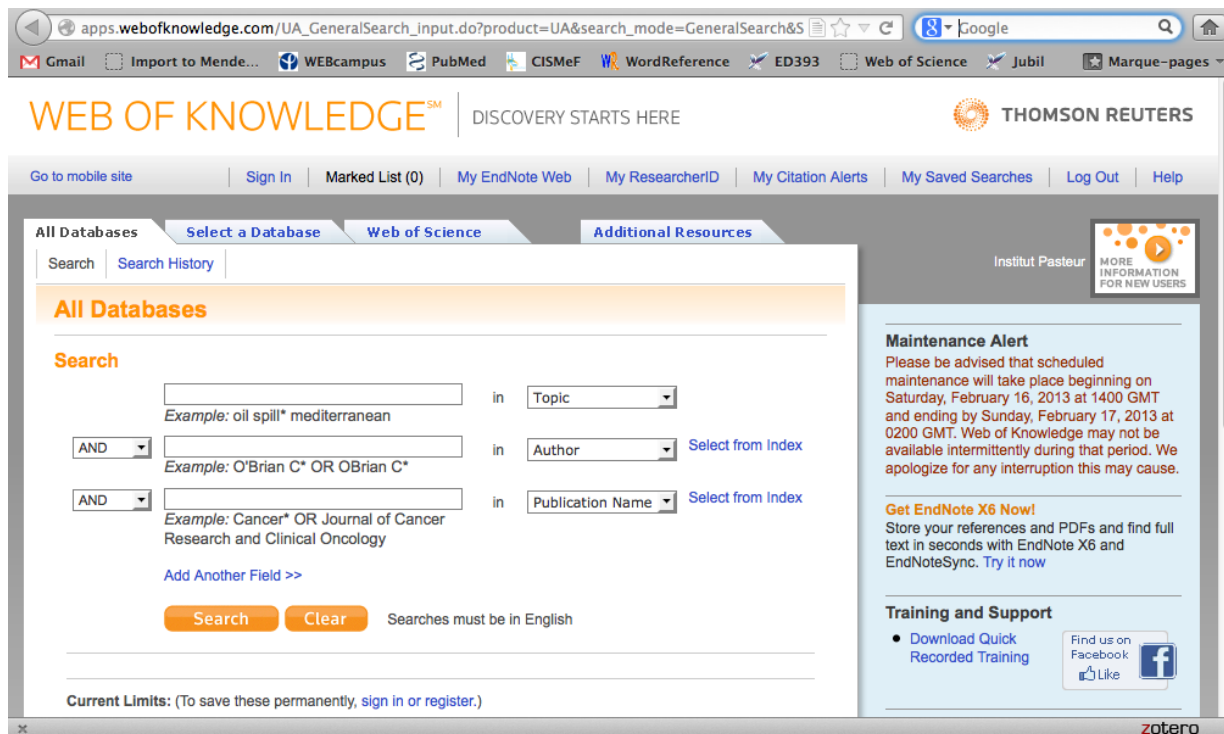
apps.webofknowledge.com/UA_GeneralSearch_input.do?product=UA&search_mode=GeneralSearch&S

Google

Gmail Import to Mende... WEBcampus PubMed CISMeF WordReference ED393 Web of Science Jubil Marque-pages

WEB OF KNOWLEDGE℠ DISCOVERY STARTS HERE

THOMSON REUTERS

Go to mobile site | Sign In | Marked List (0) | My EndNote Web | My ResearcherID | My Citation Alerts | My Saved Searches | Log Out | Help

All Databases | Select a Database | Web of Science | Additional Resources

Search | Search History

Institut Pasteur

MORE INFORMATION FOR NEW USERS

All Databases

Search

in Topic
Example: oil spill* mediterranean

AND in Author Select from Index
Example: O'Brian C* OR OBrian C*

AND in Publication Name Select from Index
Example: Cancer* OR Journal of Cancer Research and Clinical Oncology

Add Another Field >>

Search Clear Searches must be in English

Current Limits: (To save these permanently, sign in or register.)

Maintenance Alert
Please be advised that scheduled maintenance will take place beginning on Saturday, February 16, 2013 at 1400 GMT and ending by Sunday, February 17, 2013 at 0200 GMT. Web of Knowledge may not be available intermittently during that period. We apologize for any interruption this may cause.

Get EndNote X6 Now!
Store your references and PDFs and find full text in seconds with EndNote X6 and EndNoteSync. Try it now

Training and Support
• Download Quick Recorded Training

Find us on Facebook
Like

zotero